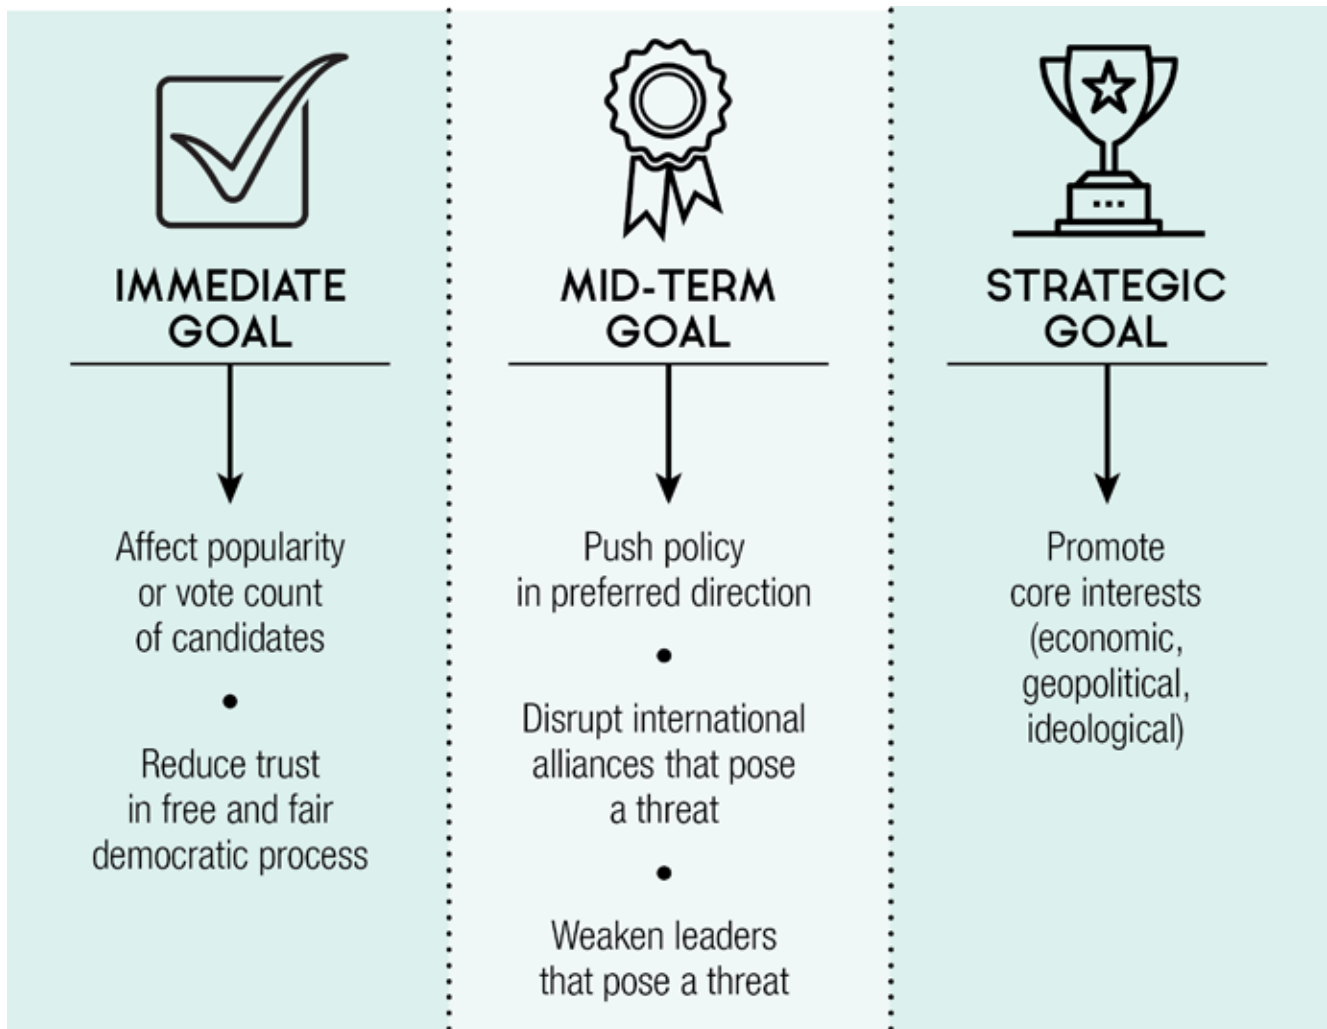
IMMEDIATE GOAL

Affect popularity or vote count of candidates

•

Reduce trust in free and fair democratic process

MID-TERM GOAL

Push policy in preferred direction

•

Disrupt international alliances that pose a threat

•

Weaken leaders that pose a threat

STRATEGIC GOAL

Promote core interests (economic, geopolitical, ideological)